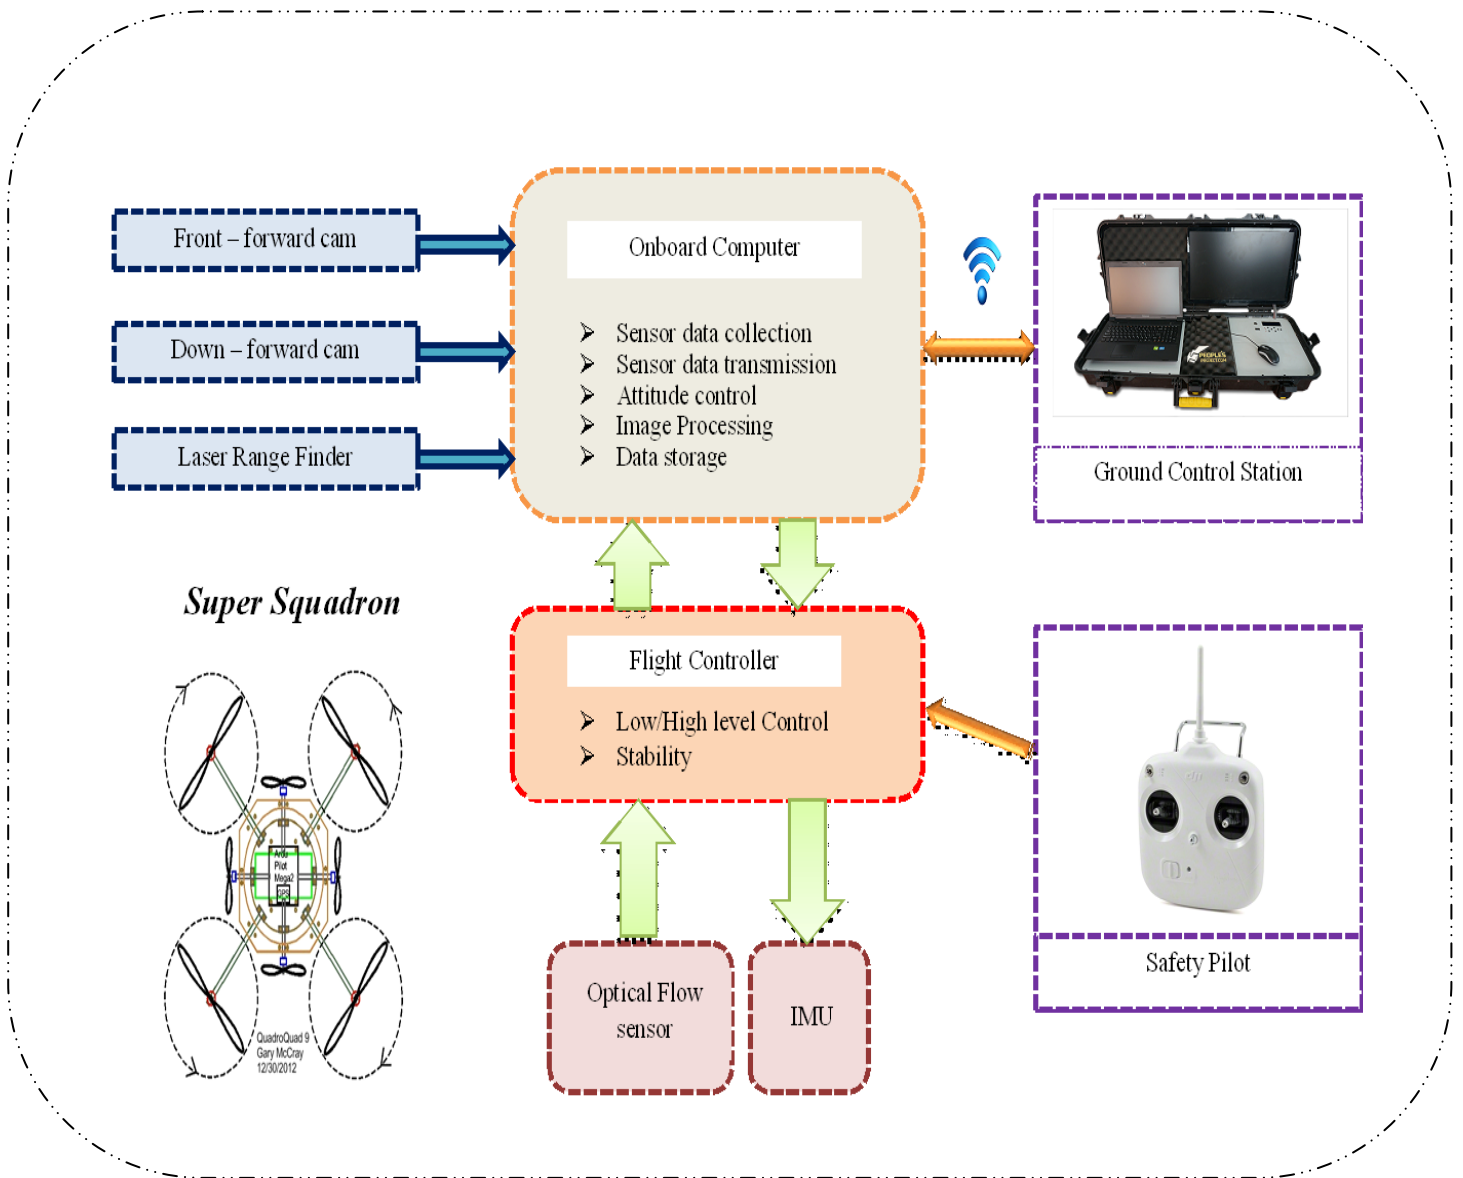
Front – forward cam

Down – forward cam

Laser Range Finder

Onboard Computer

➢ Sensor data collection
➢ Sensor data transmission
➢ Attitude control
➢ Image Processing
➢ Data storage

Ground Control Station

Super Squadron

Flight Controller

➢ Low/High level Control
➢ Stability

Ardu Pilot Mega2

GPS

QuadroQuad 9
Gary McCray
12/30/2012

Optical Flow sensor

IMU

Safety Pilot